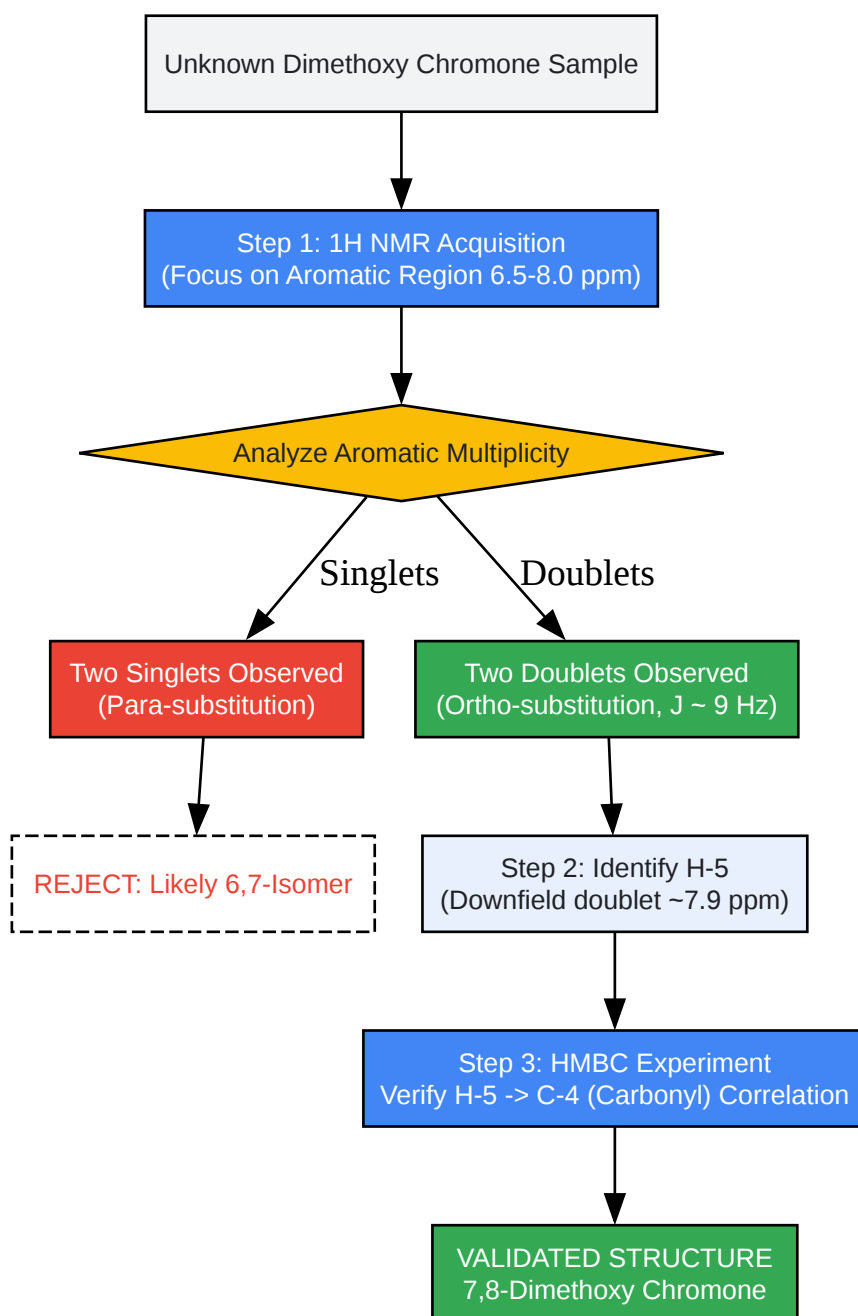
Unknown Dimethoxy Chromone Sample

Step 1: 1H NMR Acquisition
(Focus on Aromatic Region 6.5-8.0 ppm)

Analyze Aromatic Multiplicity

Singlets

Doublets

Two Singlets Observed
(Para-substitution)

Two Doublets Observed
(Ortho-substitution, J ~ 9 Hz)

REJECT: Likely 6,7-Isomer

Step 2: Identify H-5
(Downfield doublet ~7.9 ppm)

Step 3: HMBC Experiment
Verify H-5 -> C-4 (Carbonyl) Correlation

VALIDATED STRUCTURE
7,8-Dimethoxy Chromone